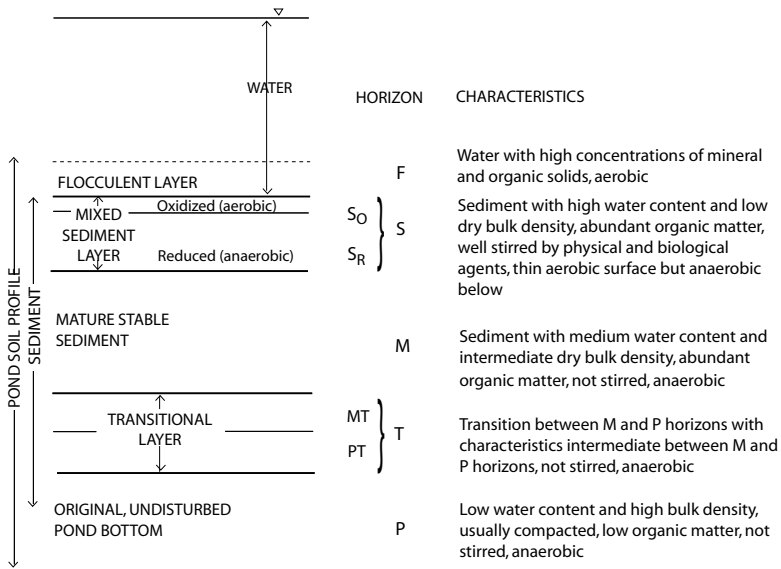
WATER

HORIZON

CHARACTERISTICS

POND SOIL PROFILE

SEDIMENT

FLOCCULENT LAYER

F

Water with high concentrations of mineral and organic solids, aerobic

MIXED SEDIMENT LAYER

Oxidized (aerobic)

Reduced (anaerobic)

$S_O$

$S_R$

S

Sediment with high water content and low dry bulk density, abundant organic matter, well stirred by physical and biological agents, thin aerobic surface but anaerobic below

MATURE STABLE SEDIMENT

M

Sediment with medium water content and intermediate dry bulk density, abundant organic matter, not stirred, anaerobic

TRANSITIONAL LAYER

MT

PT

T

Transition between M and P horizons with characteristics intermediate between M and P horizons, not stirred, anaerobic

ORIGINAL, UNDISTURBED POND BOTTOM

P

Low water content and high bulk density, usually compacted, low organic matter, not stirred, anaerobic